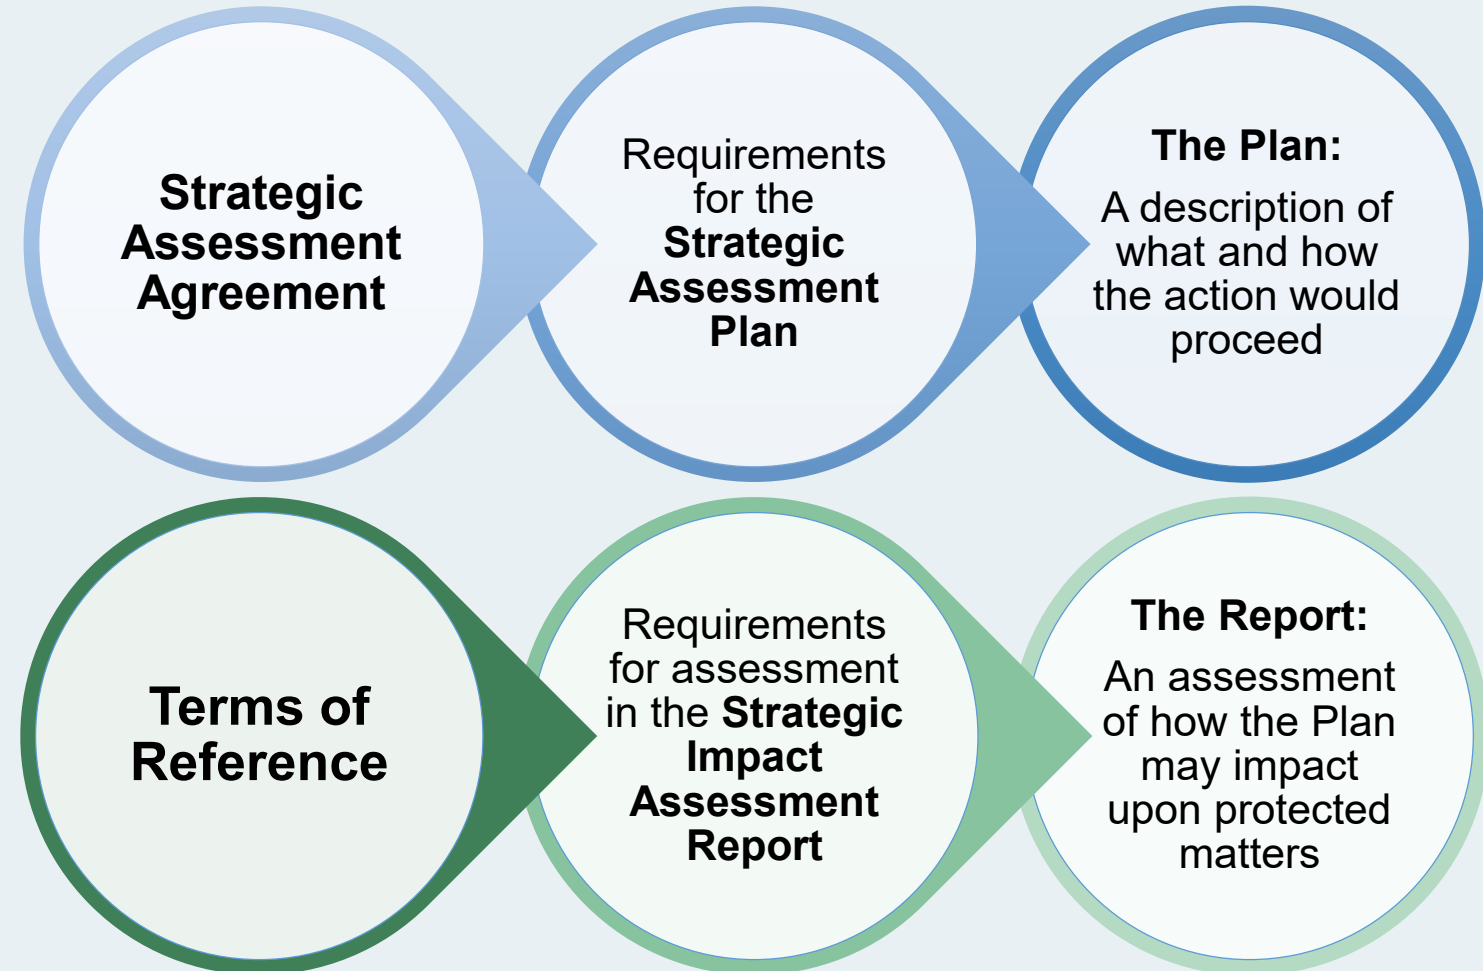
Strategic Assessment Agreement

Requirements for the Strategic Assessment Plan

The Plan:

A description of what and how the action would proceed

Terms of Reference

Requirements for assessment in the Strategic Impact Assessment Report

The Report:

An assessment of how the Plan may impact upon protected matters